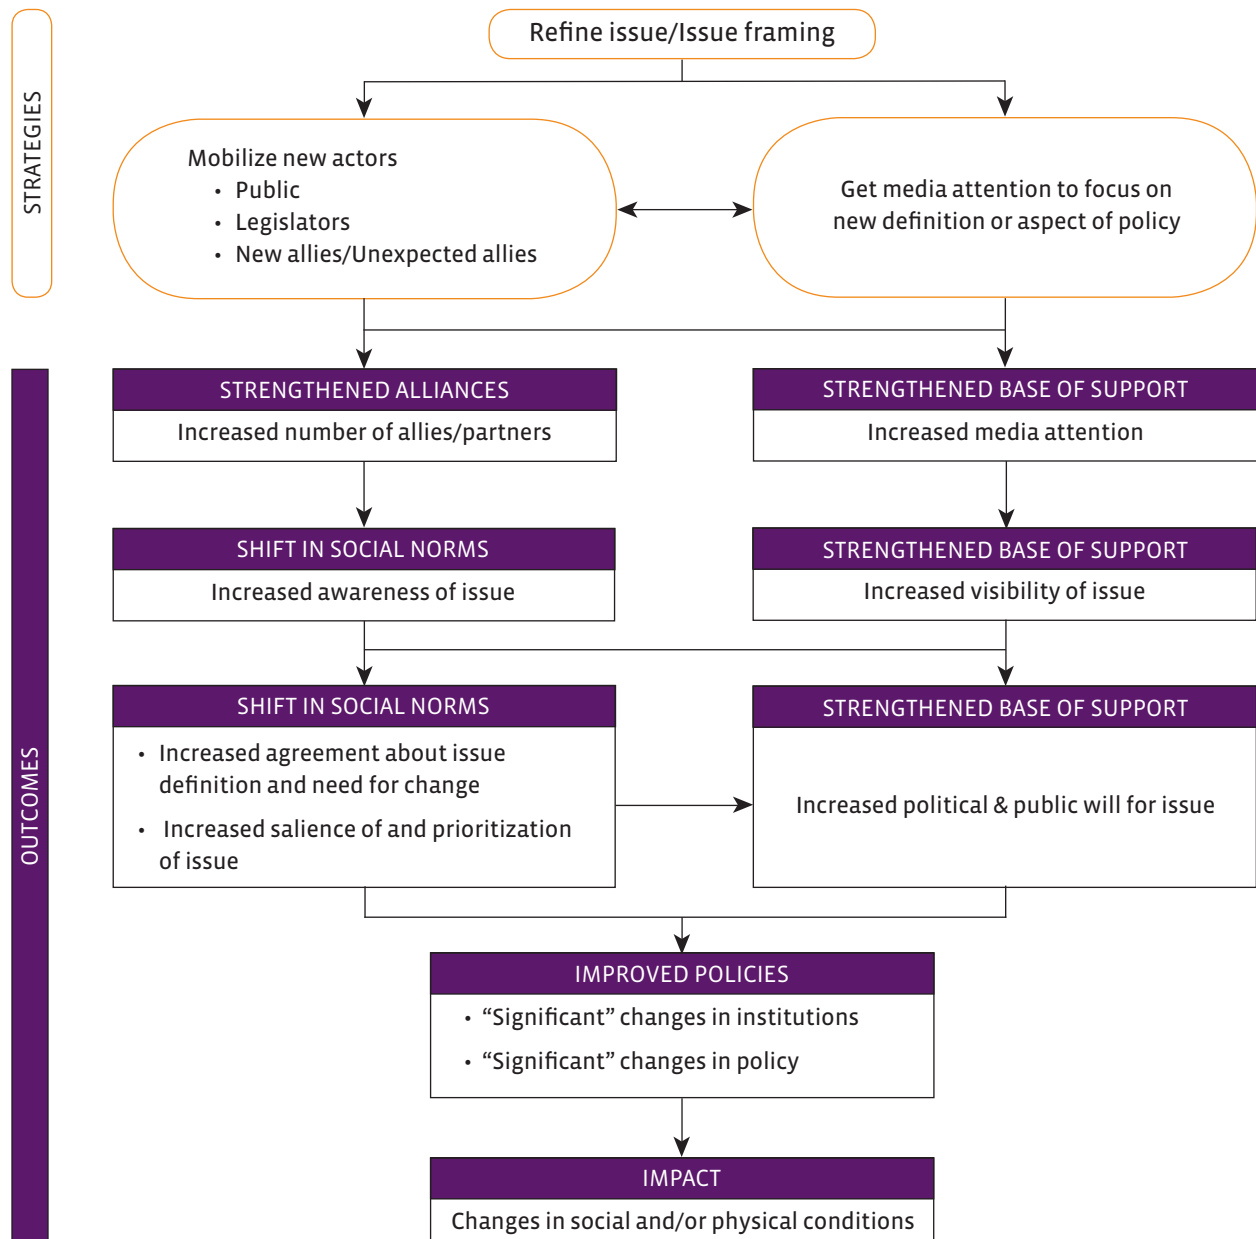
STRATEGIES

Refine issue/Issue framing

Mobilize new actors
• Public
• Legislators
• New allies/Unexpected allies

Get media attention to focus on new definition or aspect of policy

OUTCOMES

STRENGTHENED ALLIANCES
Increased number of allies/partners

STRENGTHENED BASE OF SUPPORT
Increased media attention

SHIFT IN SOCIAL NORMS
Increased awareness of issue

STRENGTHENED BASE OF SUPPORT
Increased visibility of issue

SHIFT IN SOCIAL NORMS
• Increased agreement about issue definition and need for change
• Increased salience of and prioritization of issue

STRENGTHENED BASE OF SUPPORT
Increased political & public will for issue

IMPROVED POLICIES
• “Significant” changes in institutions
• “Significant” changes in policy

IMPACT
Changes in social and/or physical conditions